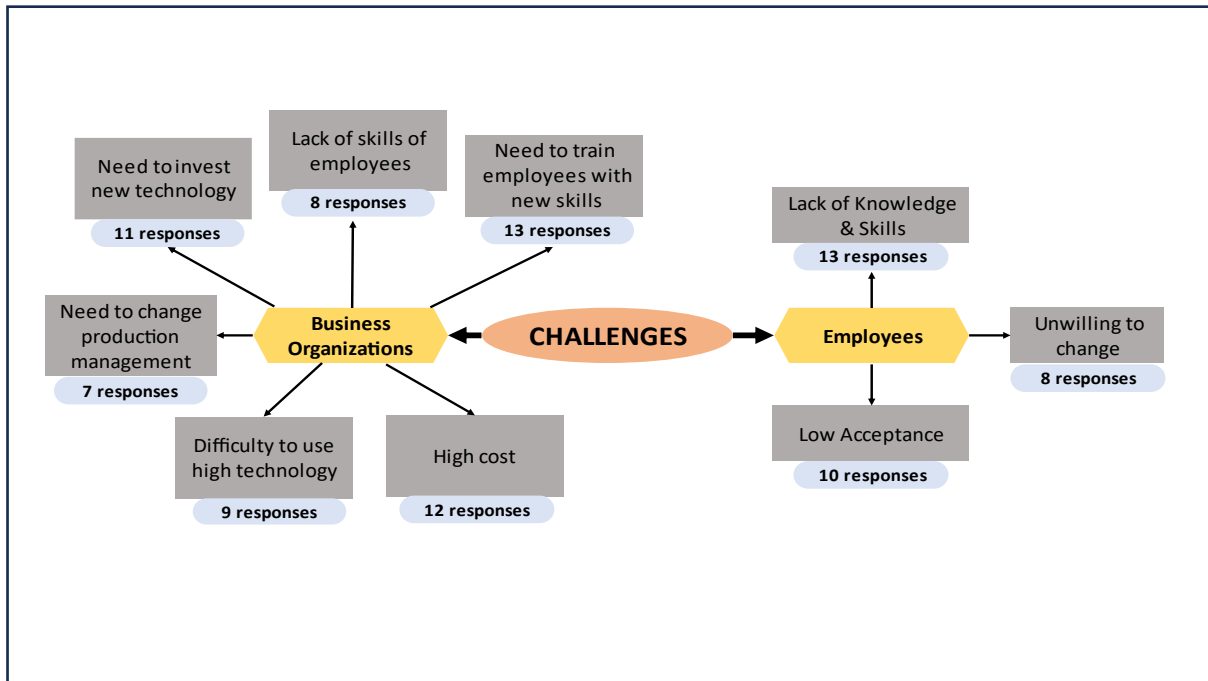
Need to invest new technology
11 responses

Lack of skills of employees
8 responses

Need to train employees with new skills
13 responses

Lack of Knowledge & Skills
13 responses

Need to change production management
7 responses

Business Organizations

CHALLENGES

Employees

Unwilling to change
8 responses

Difficulty to use high technology
9 responses

High cost
12 responses

Low Acceptance
10 responses